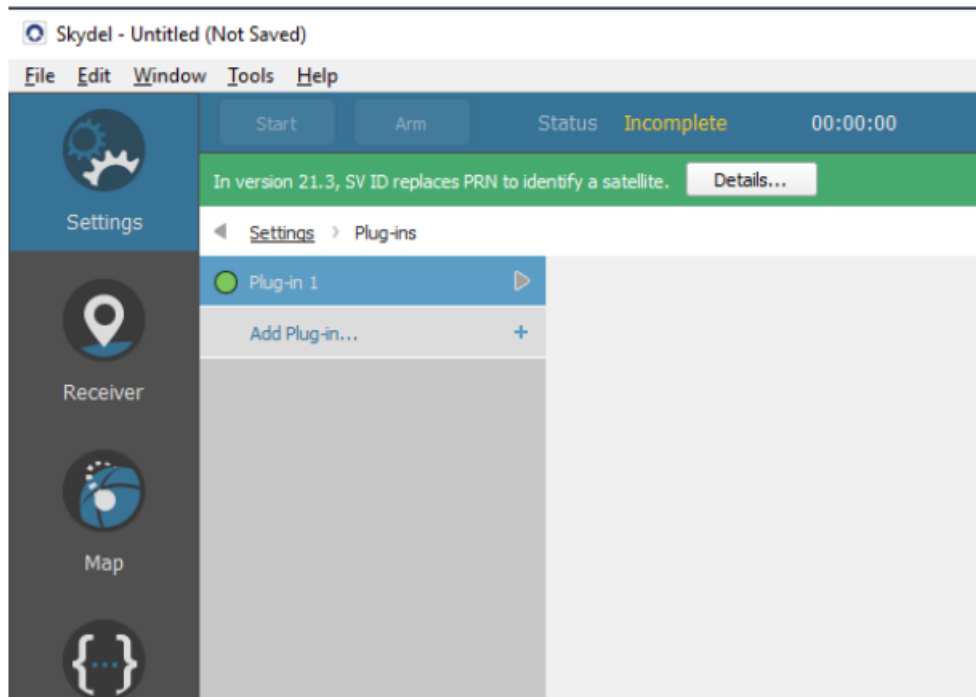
Skydel - Untitled (Not Saved)

File Edit Window Tools Help

Start Arm Status Incomplete 00:00:00

In version 21.3, SV ID replaces PRN to identify a satellite. Details...

Settings

Settings > Plug-ins

Plug-in 1

Add Plug-in... +

Receiver

Map